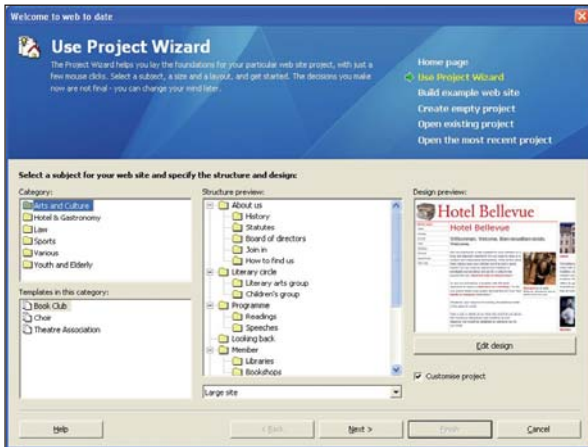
Welcome to web to date

Use Project Wizard

The Project Wizard helps you lay the foundations for your particular web site project, with just a few mouse clicks. Select a subject, a size and a layout, and get started. The decisions you make now are not final - you can change your mind later.

Home page
Use Project Wizard
Build example web site
Create empty project
Open existing project
Open the most recent project

Select a subject for your web site and specify the structure and design:

Category:
Arts and Culture
Hotel & Gastronomy
Law
Sports
Various
Youth and Elderly

Templates in this category:
Book Club
Choir
Theatre Association

Structure preview:
About us
History
Statutes
Board of directors
Join in
How to find us
Literary circle
Literary arts group
Children's group
Programme
Readings
Speeches
Looking back
Member
Libraries
Bookshops

Large site

Design preview:
Hotel Bellevue
Hotel Bellevue
Willkommen, Welcome, Bienvenue
Welcome.

Edit design

Customise project

Help
< Back
Next >
Finish
Cancel